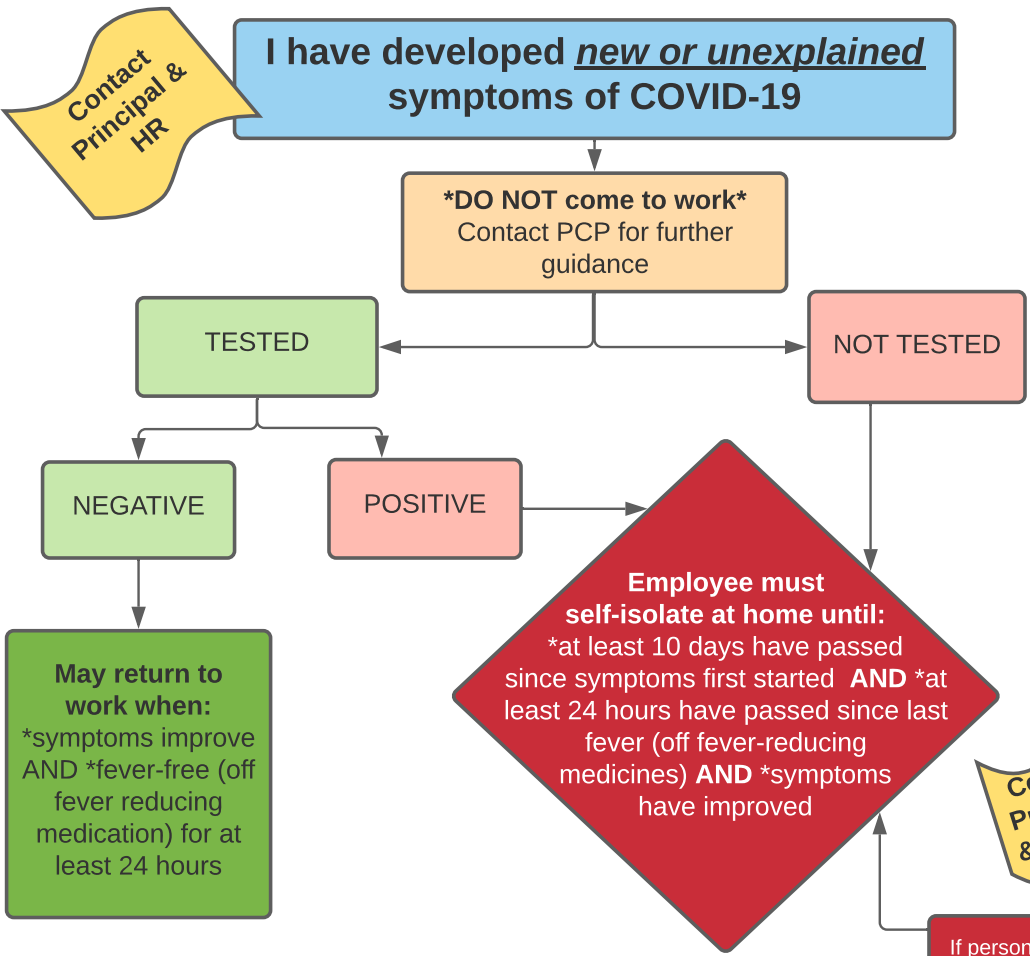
Contact Principal & HR

I have developed new or unexplained symptoms of COVID-19

*DO NOT come to work*
Contact PCP for further guidance

TESTED

NOT TESTED

NEGATIVE

POSITIVE

May return to work when:
*symptoms improve AND *fever-free (off fever reducing medication) for at least 24 hours

Employee must self-isolate at home until:
*at least 10 days have passed since symptoms first started AND *at least 24 hours have passed since last fever (off fever-reducing medicines) AND *symptoms have improved

Co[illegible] P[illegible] &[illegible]

If person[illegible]